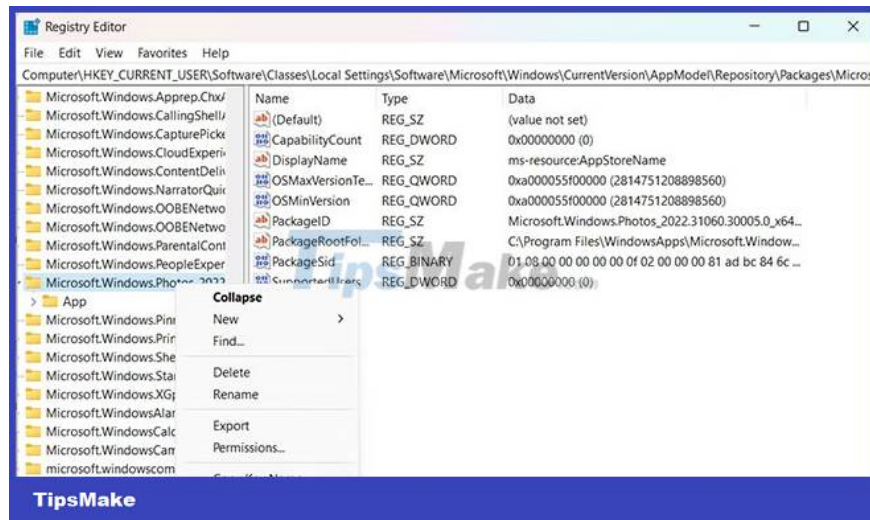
Registry Editor

File Edit View Favorites Help

Computer\HKEY_CURRENT_USER\Software\Classes\Local Settings\Software\Microsoft\Windows\CurrentVersion\AppModel\Repository\Packages\Micros

Microsoft.Windows.Apprep.ChxA
Microsoft.Windows.CallingShellA
Microsoft.Windows.CapturePicke
Microsoft.Windows.CloudExperi
Microsoft.Windows.ContentDeli
Microsoft.Windows.NarratorQui
Microsoft.Windows.OOBENetwo
Microsoft.Windows.OOBENetwo
Microsoft.Windows.ParentalCont
Microsoft.Windows.PeopleExper
Microsoft.Windows.Photos_2022
App
Microsoft.Windows.Pin
Microsoft.Windows.Prin
Microsoft.Windows.She
Microsoft.Windows.Sta
Microsoft.Windows.XG
Microsoft.WindowsAlar
Microsoft.WindowsCalc
Microsoft.WindowsCam
microsoft.windowscom

| Name | Type | Data |
|---|---|---|
| (Default) | REG_SZ | (value not set) |
| CapabilityCount | REG_DWORD | 0x00000000 (0) |
| DisplayName | REG_SZ | ms-resource:AppStoreName |
| OSMaxVersionTe... | REG_QWORD | 0xa000055f00000 (2814751208898560) |
| OSMinVersion | REG_QWORD | 0xa000055f00000 (2814751208898560) |
| PackageID | REG_SZ | Microsoft.Windows.Photos_2022.31060.30005.0_x64... |
| PackageRootFol... | REG_SZ | C:\Program Files\WindowsApps\Microsoft.Window... |
| PackageSid | REG_BINARY | 01 08 00 00 00 00 00 0f 02 00 00 00 81 ad bc 84 6c ... |
| SupportedUsers | REG_DWORD | 0x00000000 (0) |

Collapse
New
Find...
Delete
Rename
Export
Permissions...

TipsMake